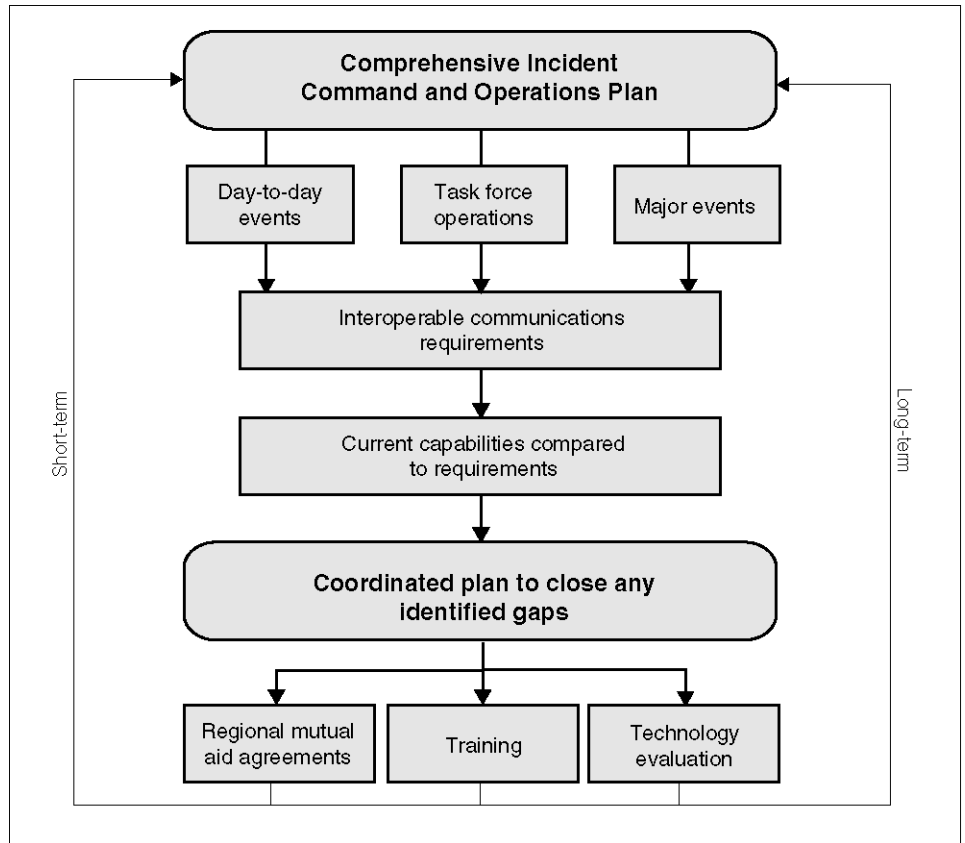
Comprehensive Incident Command and Operations Plan

Day-to-day events

Task force operations

Major events

Interoperable communications requirements

Current capabilities compared to requirements

Coordinated plan to close any identified gaps

Regional mutual aid agreements

Training

Technology evaluation

Short-term

Long-term